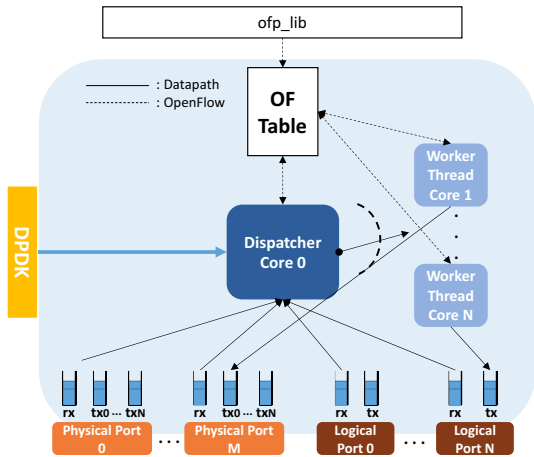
ofp_lib

: Datapath
: OpenFlow

OF Table

Worker Thread Core 1

DPDK

Dispatcher Core 0

Worker Thread Core N

rx tx0 ... txN
Physical Port 0

...

rx tx0 ... txN
Physical Port M

rx tx
Logical Port 0

...

rx tx
Logical Port N